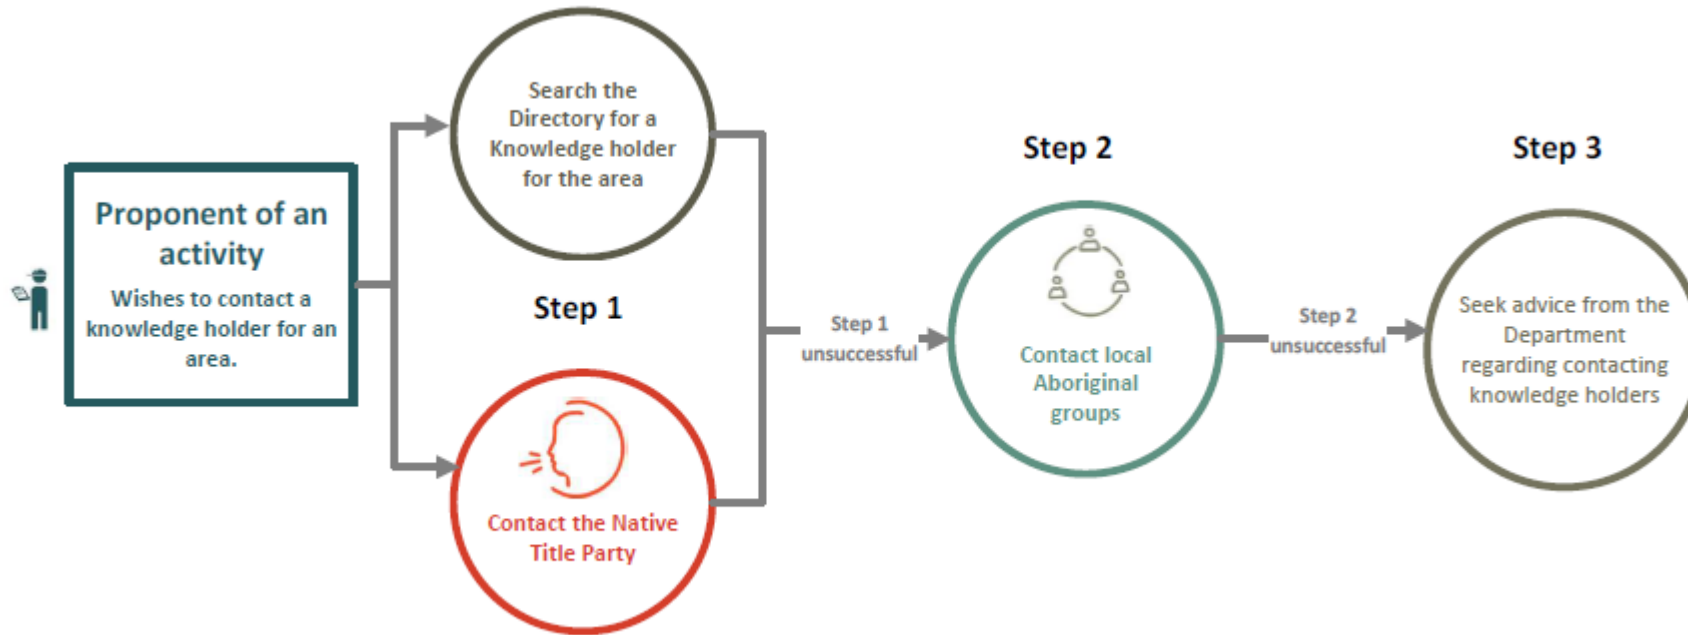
Proponent of an activity

Wishes to contact a knowledge holder for an area.

Search the Directory for a Knowledge holder for the area

Step 1

Contact the Native Title Party

Step 1 unsuccessful

Step 2

Contact local Aboriginal groups

Step 2 unsuccessful

Step 3

Seek advice from the Department regarding contacting knowledge holders